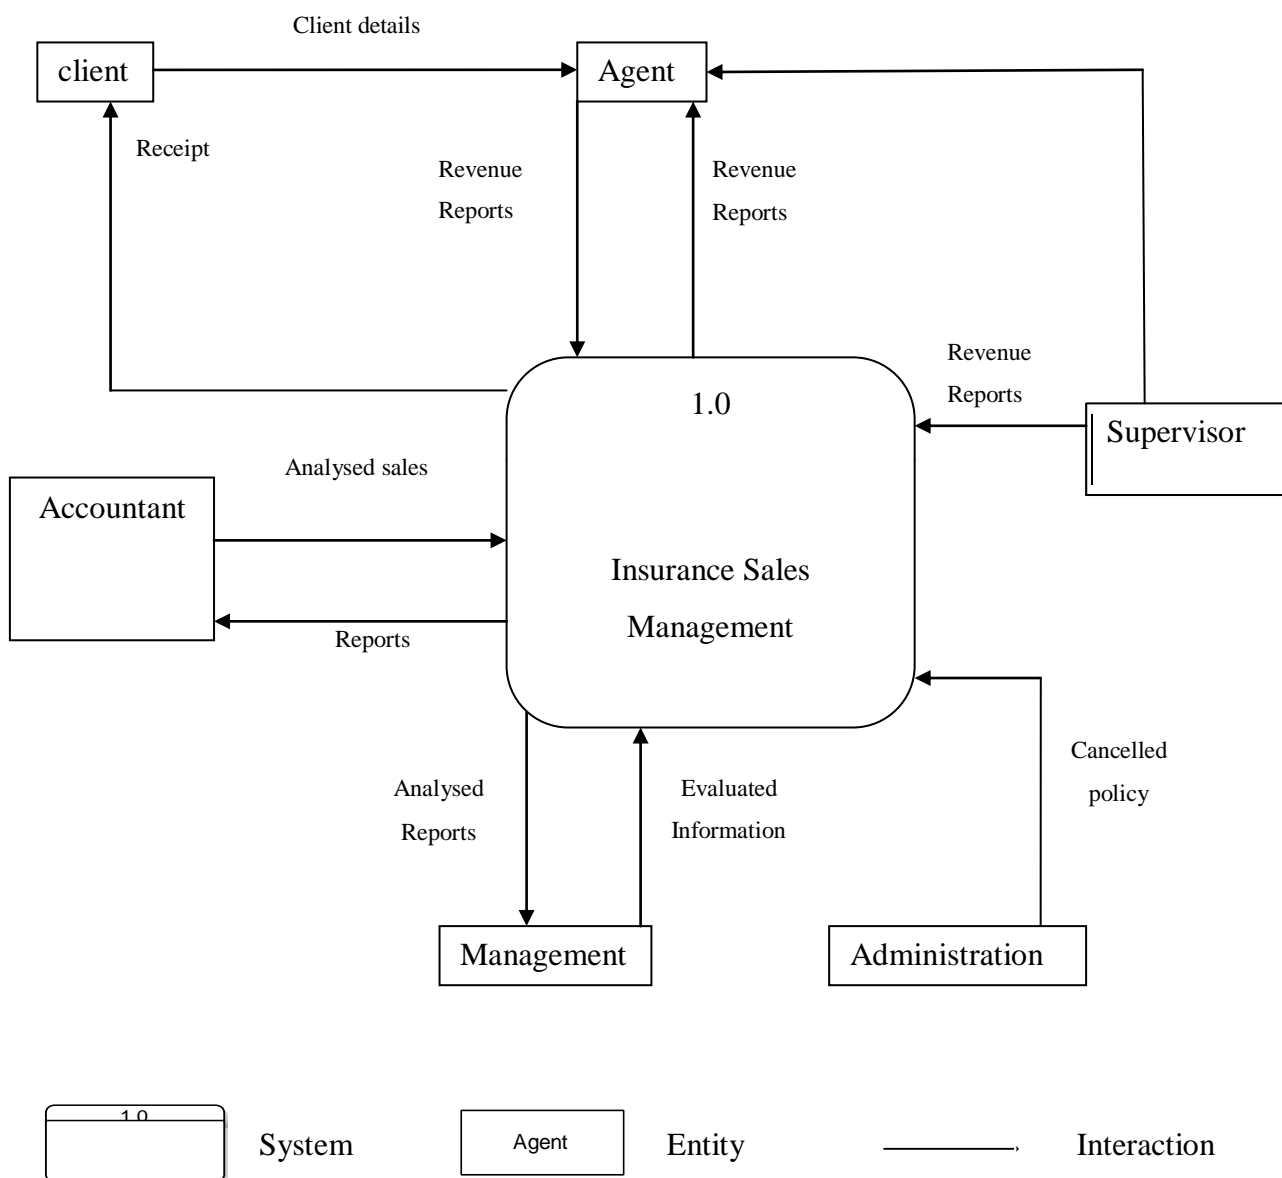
Client details

client

Agent

Receipt

Revenue Reports

Revenue Reports

Revenue Reports

1.0

Supervisor

Analysed sales

Accountant

Insurance Sales Management

Reports

Cancelled policy

Analysed Reports

Evaluated Information

Management

Administration

1.0

System

Agent

Entity

Interaction